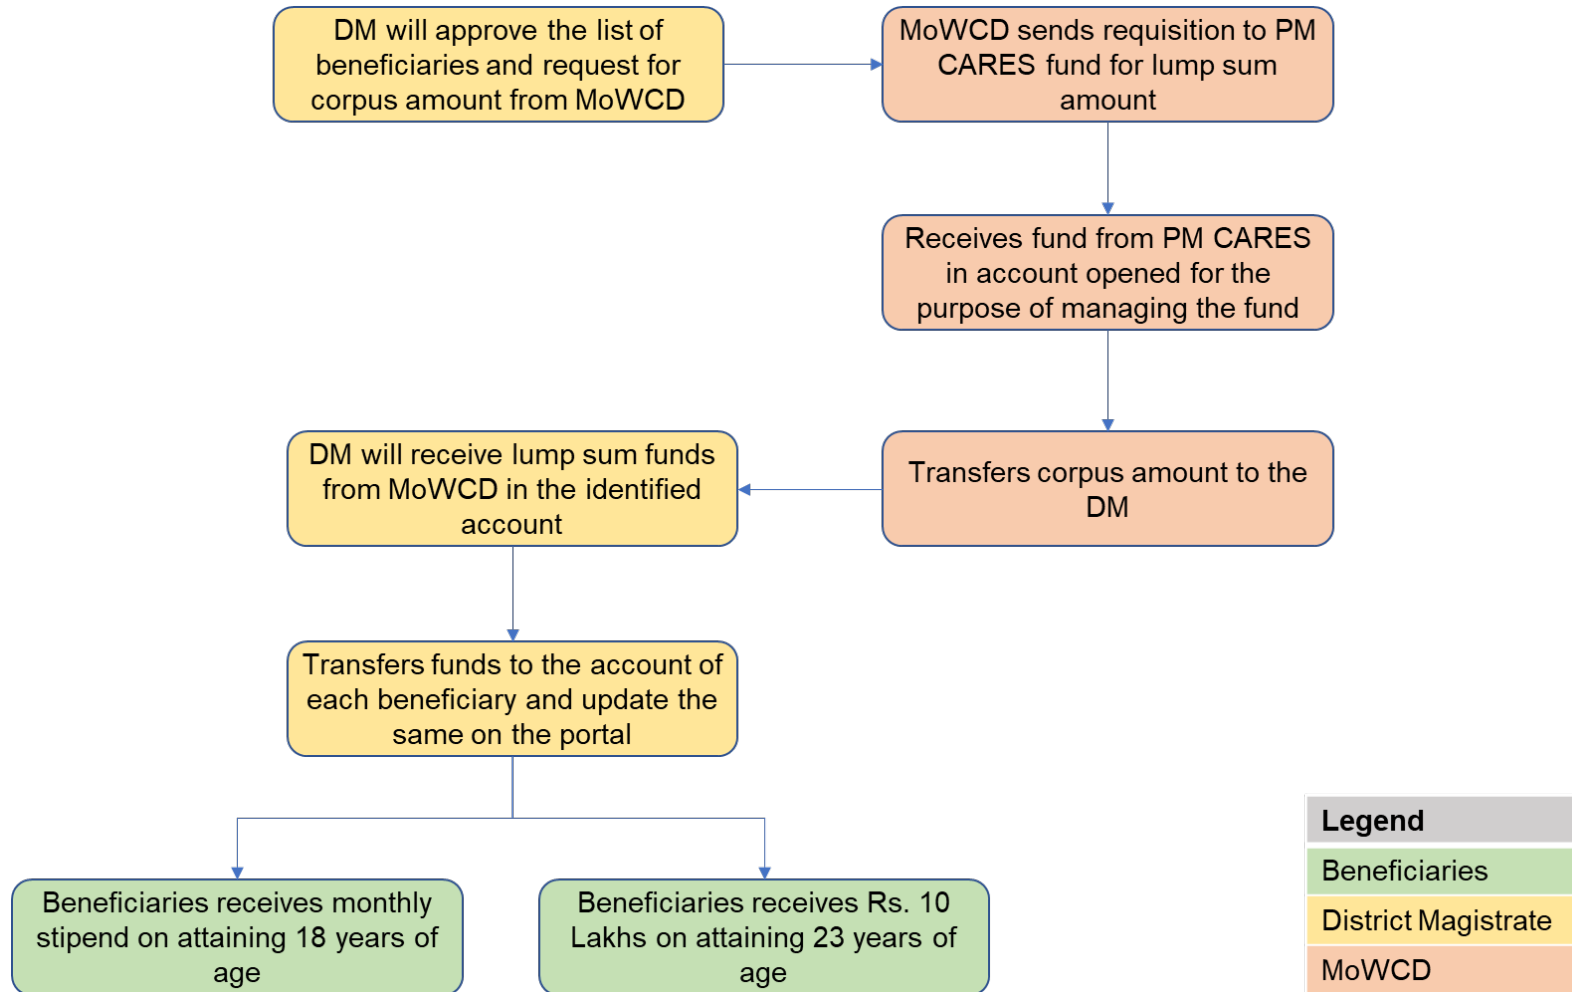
DM will approve the list of beneficiaries and request for corpus amount from MoWCD

MoWCD sends requisition to PM CARES fund for lump sum amount

Receives fund from PM CARES in account opened for the purpose of managing the fund

Transfers corpus amount to the DM

DM will receive lump sum funds from MoWCD in the identified account

Transfers funds to the account of each beneficiary and update the same on the portal

Beneficiaries receives monthly stipend on attaining 18 years of age

Beneficiaries receives Rs. 10 Lakhs on attaining 23 years of age

| Legend |
|---|
| Beneficiaries |
| District Magistrate |
| MoWCD |